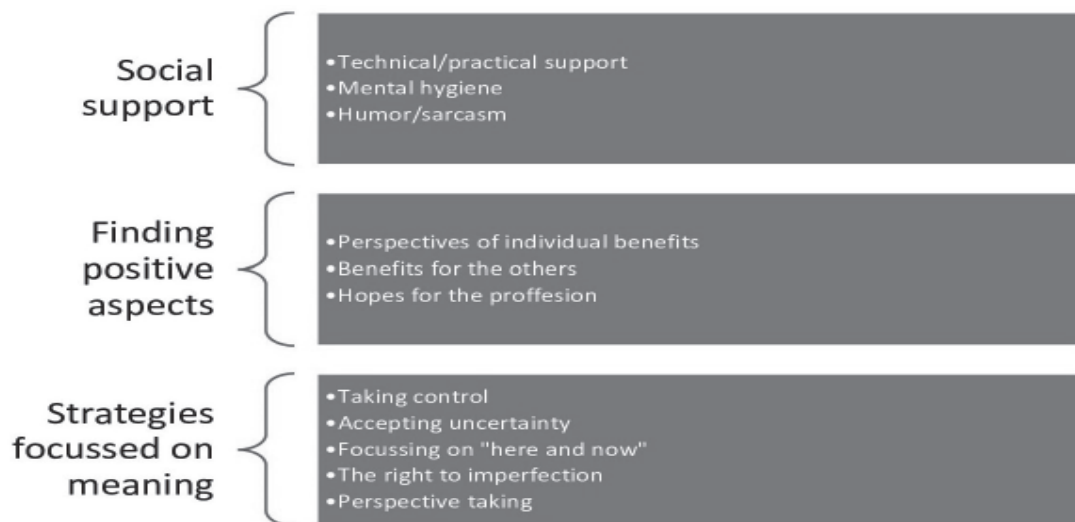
Social support

•Technical/practical support
•Mental hygiene
•Humor/sarcasm

Finding positive aspects

•Perspectives of individual benefits
•Benefits for the others
•Hopes for the proffesion

Strategies focussed on meaning

•Taking control
•Accepting uncertainty
•Focussing on "here and now"
•The right to imperfection
•Perspective taking